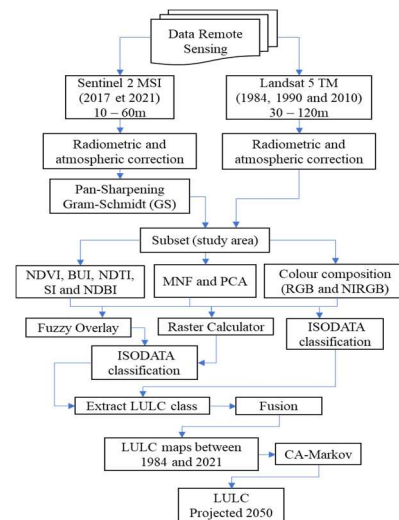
Data Remote Sensing

Sentinel 2 MSI (2017 et 2021) 10 – 60m

Landsat 5 TM (1984, 1990 and 2010) 30 – 120m

Radiometric and atmospheric correction

Radiometric and atmospheric correction

Pan-Sharpening Gram-Schmidt (GS)

Subset (study area)

NDVI, BUI, NDTI, SI and NDBI

MNF and PCA

Colour composition (RGB and NIRGB)

Fuzzy Overlay

Raster Calculator

ISODATA classification

ISODATA classification

Extract LULC class

Fusion

LULC maps between 1984 and 2021

CA-Markov

LULC Projected 2050